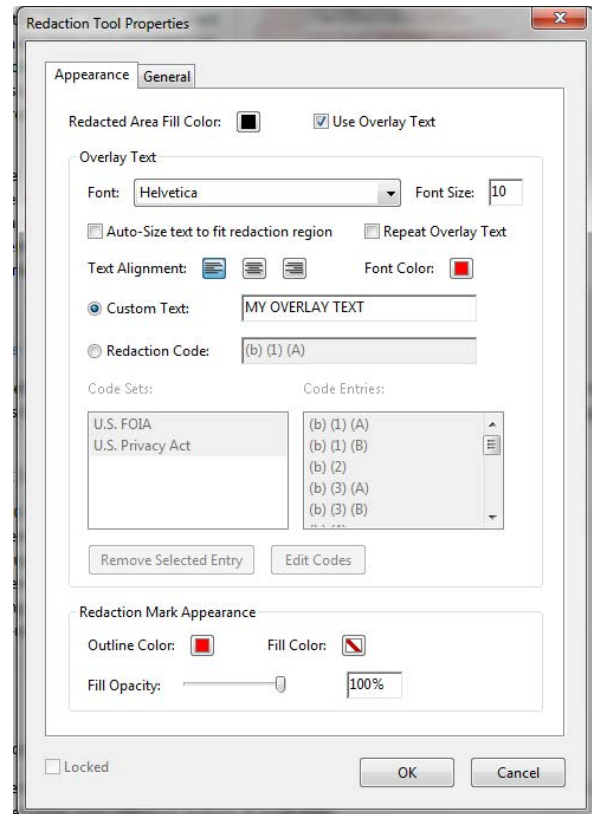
Redaction Tool Properties

Appearance General

Redacted Area Fill Color: Use Overlay Text

Overlay Text

Font: Helvetica Font Size: 10

Auto-Size text to fit redaction region Repeat Overlay Text

Text Alignment: Font Color:

Custom Text: MY OVERLAY TEXT

Redaction Code: (b) (1) (A)

Code Sets:

U.S. FOIA
U.S. Privacy Act

Code Entries:

(b) (1) (A)
(b) (1) (B)
(b) (2)
(b) (3) (A)
(b) (3) (B)
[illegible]

Remove Selected Entry Edit Codes

Redaction Mark Appearance

Outline Color: Fill Color:

Fill Opacity: 100%

Locked

OK Cancel